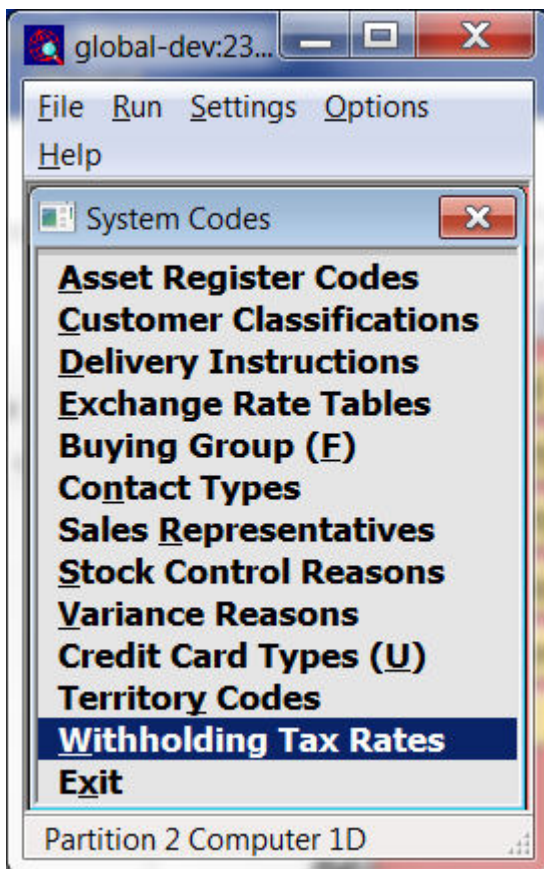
global-dev:23...

File Run Settings Options Help

System Codes

Asset Register Codes
Customer Classifications
Delivery Instructions
Exchange Rate Tables
Buying Group (F)
Contact Types
Sales Representatives
Stock Control Reasons
Variance Reasons
Credit Card Types (U)
Territory Codes
Withholding Tax Rates
Exit

Partition 2 Computer 1D